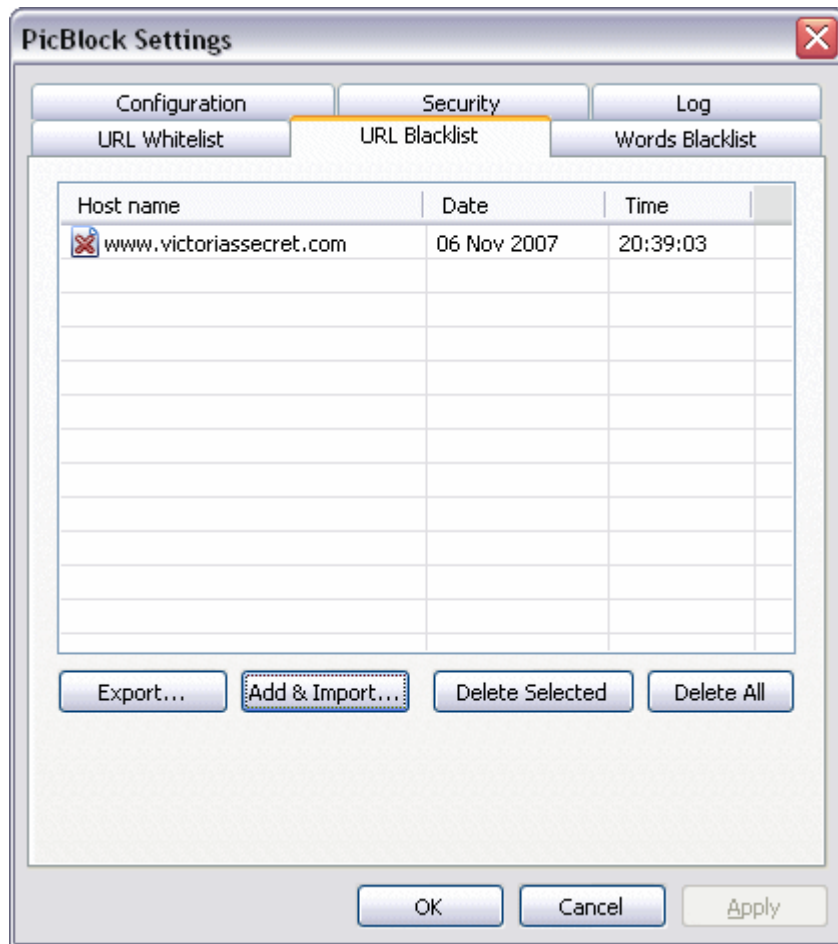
PicBlock Settings

Configuration
Security
Log
URL Whitelist
URL Blacklist
Words Blacklist

| Host name | Date | Time |
|---|---|---|
| www.victoriassecret.com | 06 Nov 2007 | 20:39:03 |

Export...
Add & Import...
Delete Selected
Delete All

OK
Cancel
Apply